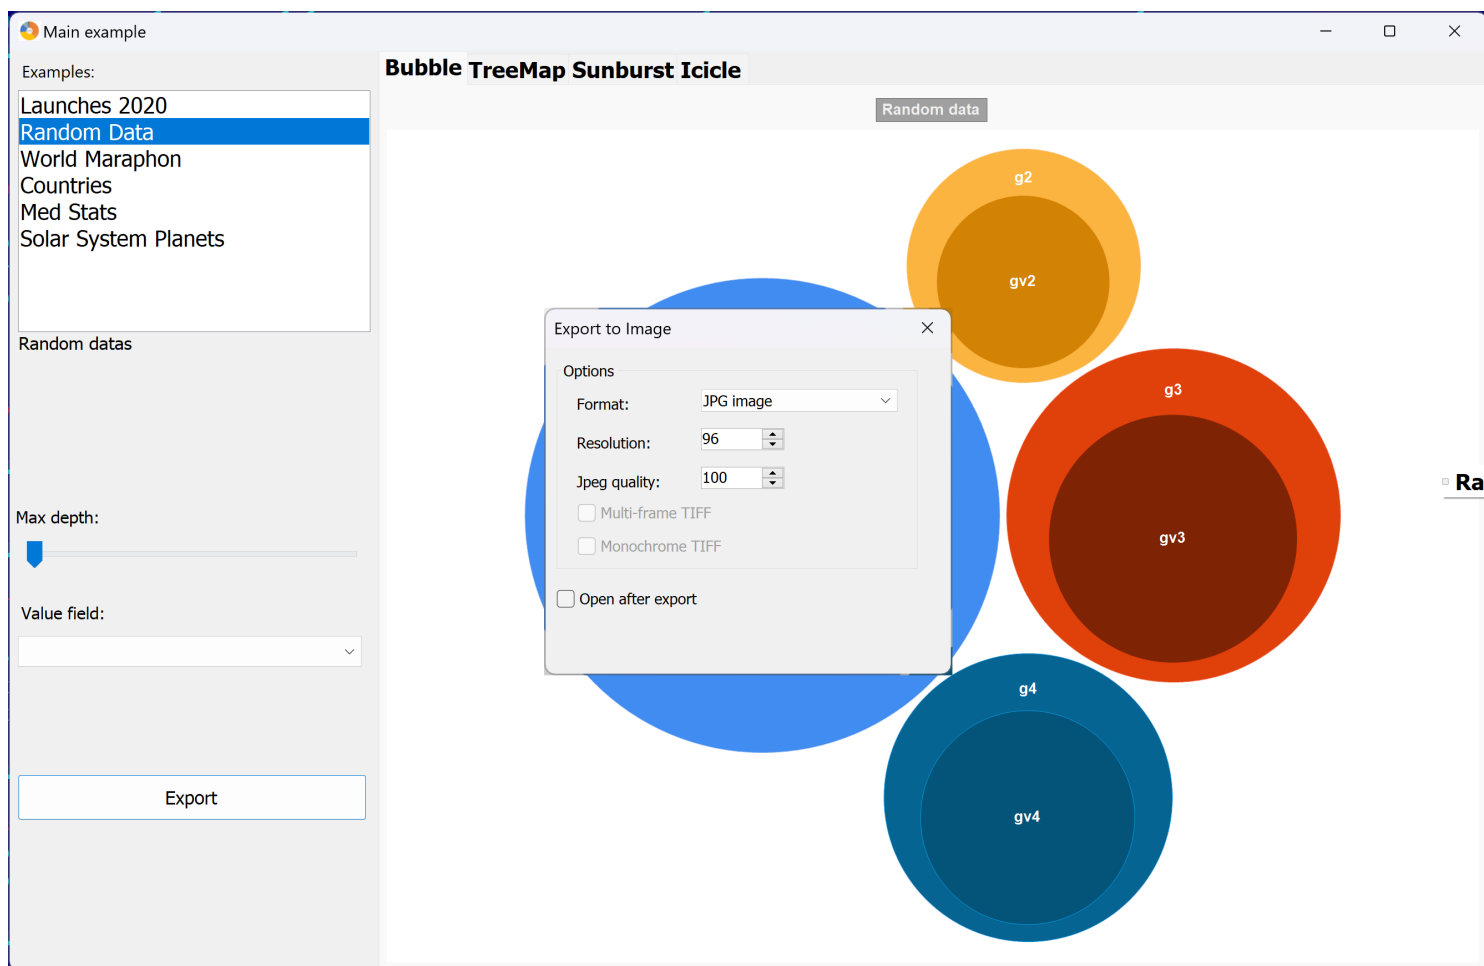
Main example

Examples:

Launches 2020
Random Data
World Maraphon
Countries
Med Stats
Solar System Planets

Random datas

Max depth:

Value field:

Export

Bubble TreeMap Sunburst Icicle

Random data

g2
gv2
g3
gv3
g4
gv4

Ra

Export to Image

Options

Format: JPG image

Resolution: 96

Jpeg quality: 100

Multi-frame TIFF

Monochrome TIFF

Open after export